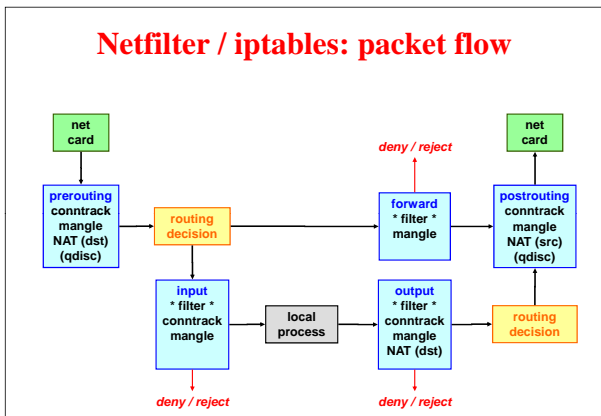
Netfilter / iptables: packet flow

net card

prerouting
conntrack
mangle
NAT (dst)
(qdisc)

routing decision

deny / reject

forward
* filter *
mangle

net card

postrouting
conntrack
mangle
NAT (src)
(qdisc)

input
* filter *
conntrack
mangle

local process

output
* filter *
conntrack
mangle
NAT (dst)

routing decision

deny / reject

deny / reject